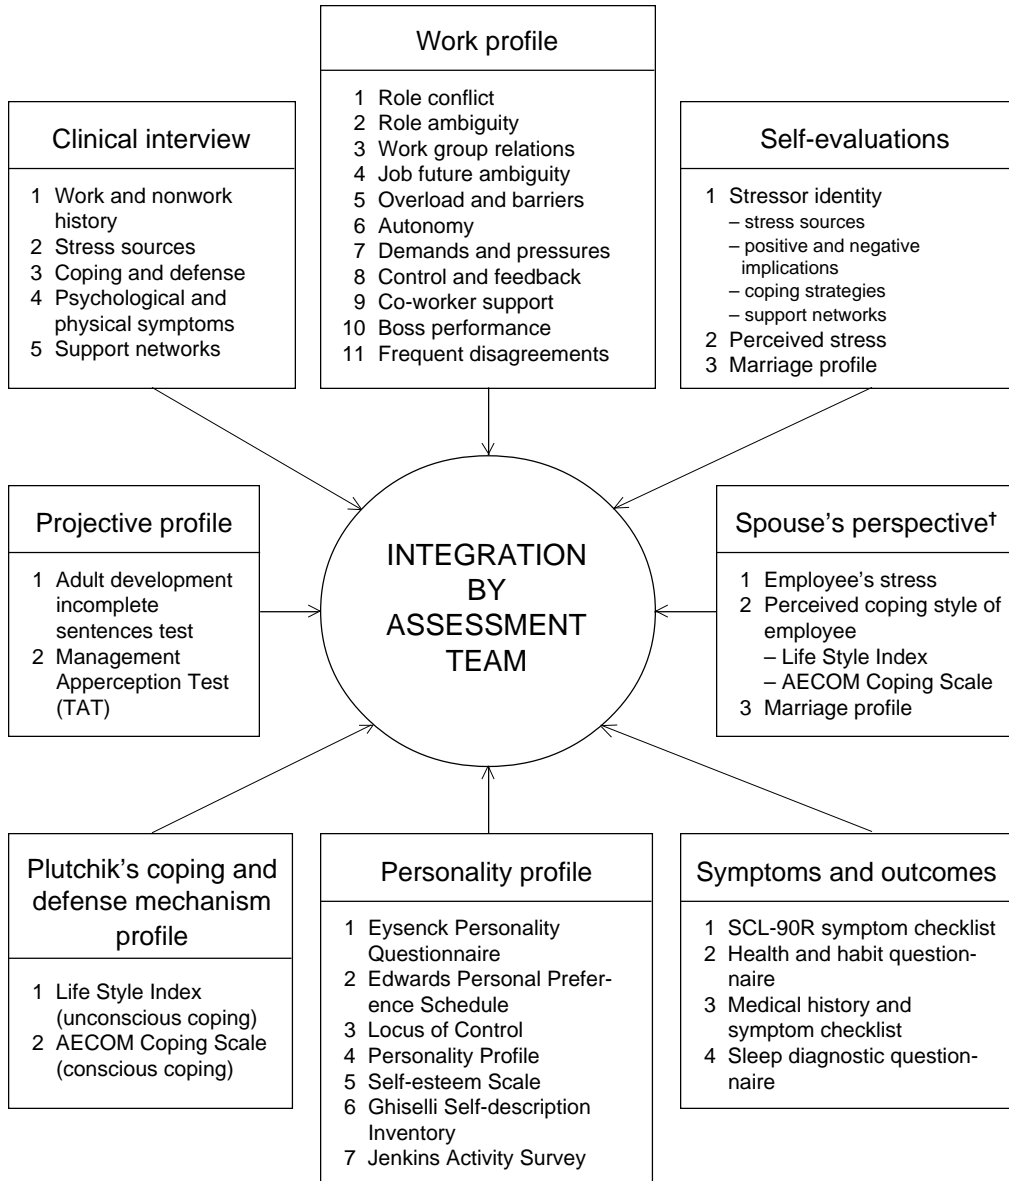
Work profile

1 Role conflict
2 Role ambiguity
3 Work group relations
4 Job future ambiguity
5 Overload and barriers
6 Autonomy
7 Demands and pressures
8 Control and feedback
9 Co-worker support
10 Boss performance
11 Frequent disagreements

Clinical interview

1 Work and nonwork history
2 Stress sources
3 Coping and defense
4 Psychological and physical symptoms
5 Support networks

Self-evaluations

1 Stressor identity
– stress sources
– positive and negative implications
– coping strategies
– support networks
2 Perceived stress
3 Marriage profile

Projective profile

1 Adult development incomplete sentences test
2 Management Apperception Test (TAT)

INTEGRATION BY ASSESSMENT TEAM

Spouse's perspective†

1 Employee's stress
2 Perceived coping style of employee
– Life Style Index
– AECOM Coping Scale
3 Marriage profile

Plutchik's coping and defense mechanism profile

1 Life Style Index (unconscious coping)
2 AECOM Coping Scale (conscious coping)

Personality profile

1 Eysenck Personality Questionnaire
2 Edwards Personal Preference Schedule
3 Locus of Control
4 Personality Profile
5 Self-esteem Scale
6 Ghiselli Self-description Inventory
7 Jenkins Activity Survey

Symptoms and outcomes

1 SCL-90R symptom checklist
2 Health and habit questionnaire
3 Medical history and symptom checklist
4 Sleep diagnostic questionnaire